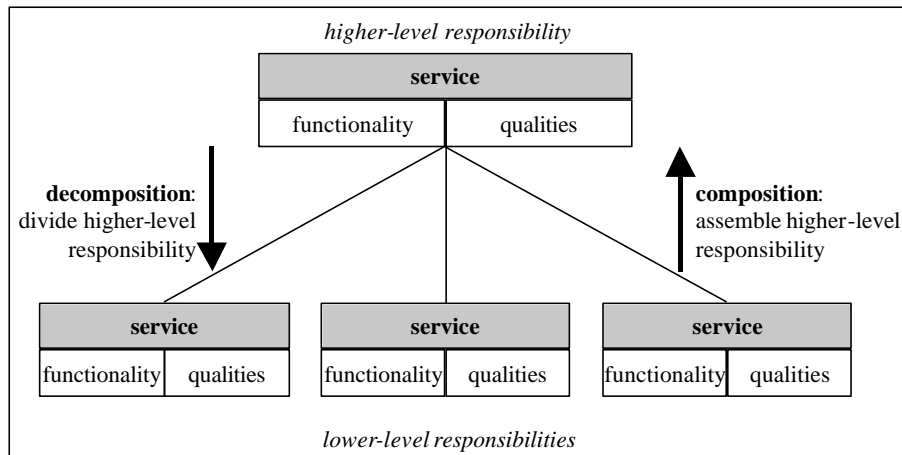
higher-level responsibility

service

functionality | qualities

decomposition: divide higher-level responsibility

composition: assemble higher-level responsibility

service

functionality | qualities

service

functionality | qualities

service

functionality | qualities

lower-level responsibilities